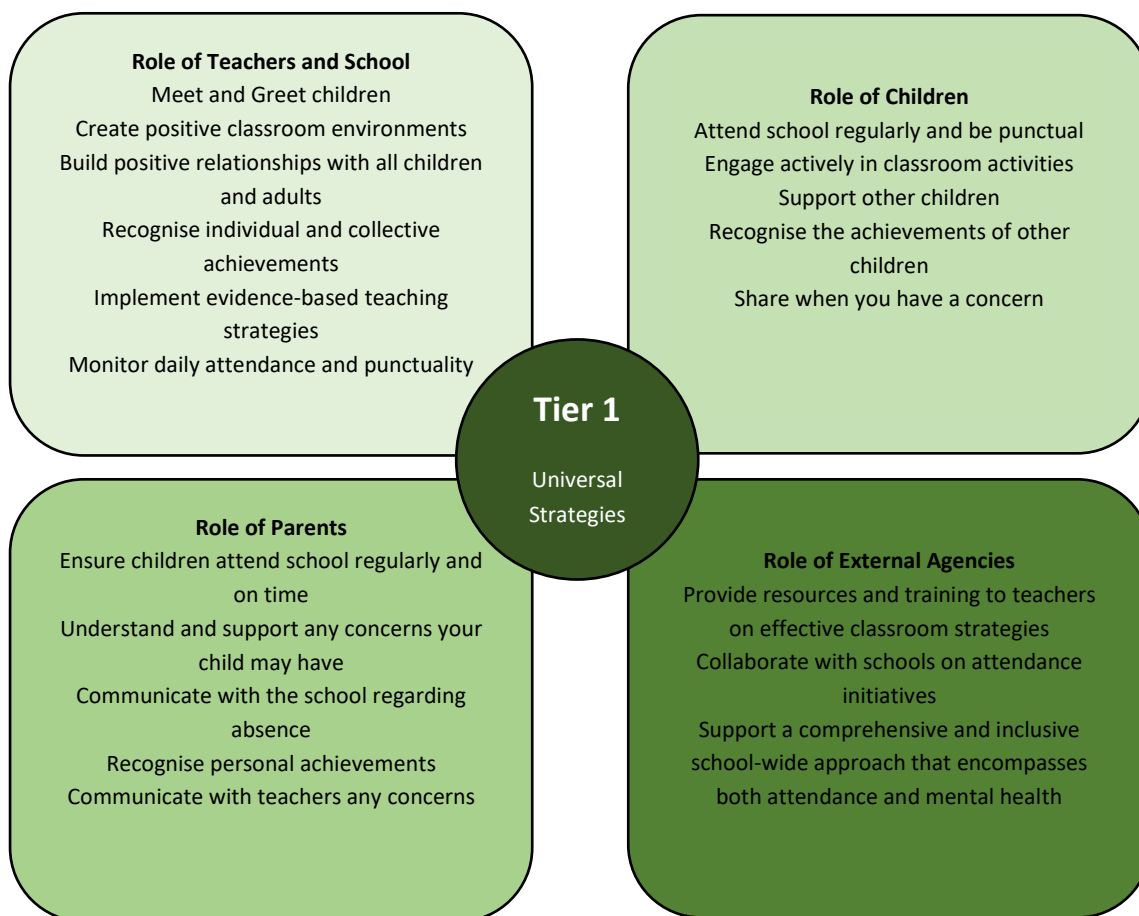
Role of Teachers and School
Meet and Greet children
Create positive classroom environments
Build positive relationships with all children and adults
Recognise individual and collective achievements
Implement evidence-based teaching strategies
Monitor daily attendance and punctuality

Role of Children
Attend school regularly and be punctual
Engage actively in classroom activities
Support other children
Recognise the achievements of other children
Share when you have a concern

Tier 1
Universal Strategies

Role of Parents
Ensure children attend school regularly and on time
Understand and support any concerns your child may have
Communicate with the school regarding absence
Recognise personal achievements
Communicate with teachers any concerns

Role of External Agencies
Provide resources and training to teachers on effective classroom strategies
Collaborate with schools on attendance initiatives
Support a comprehensive and inclusive school-wide approach that encompasses both attendance and mental health